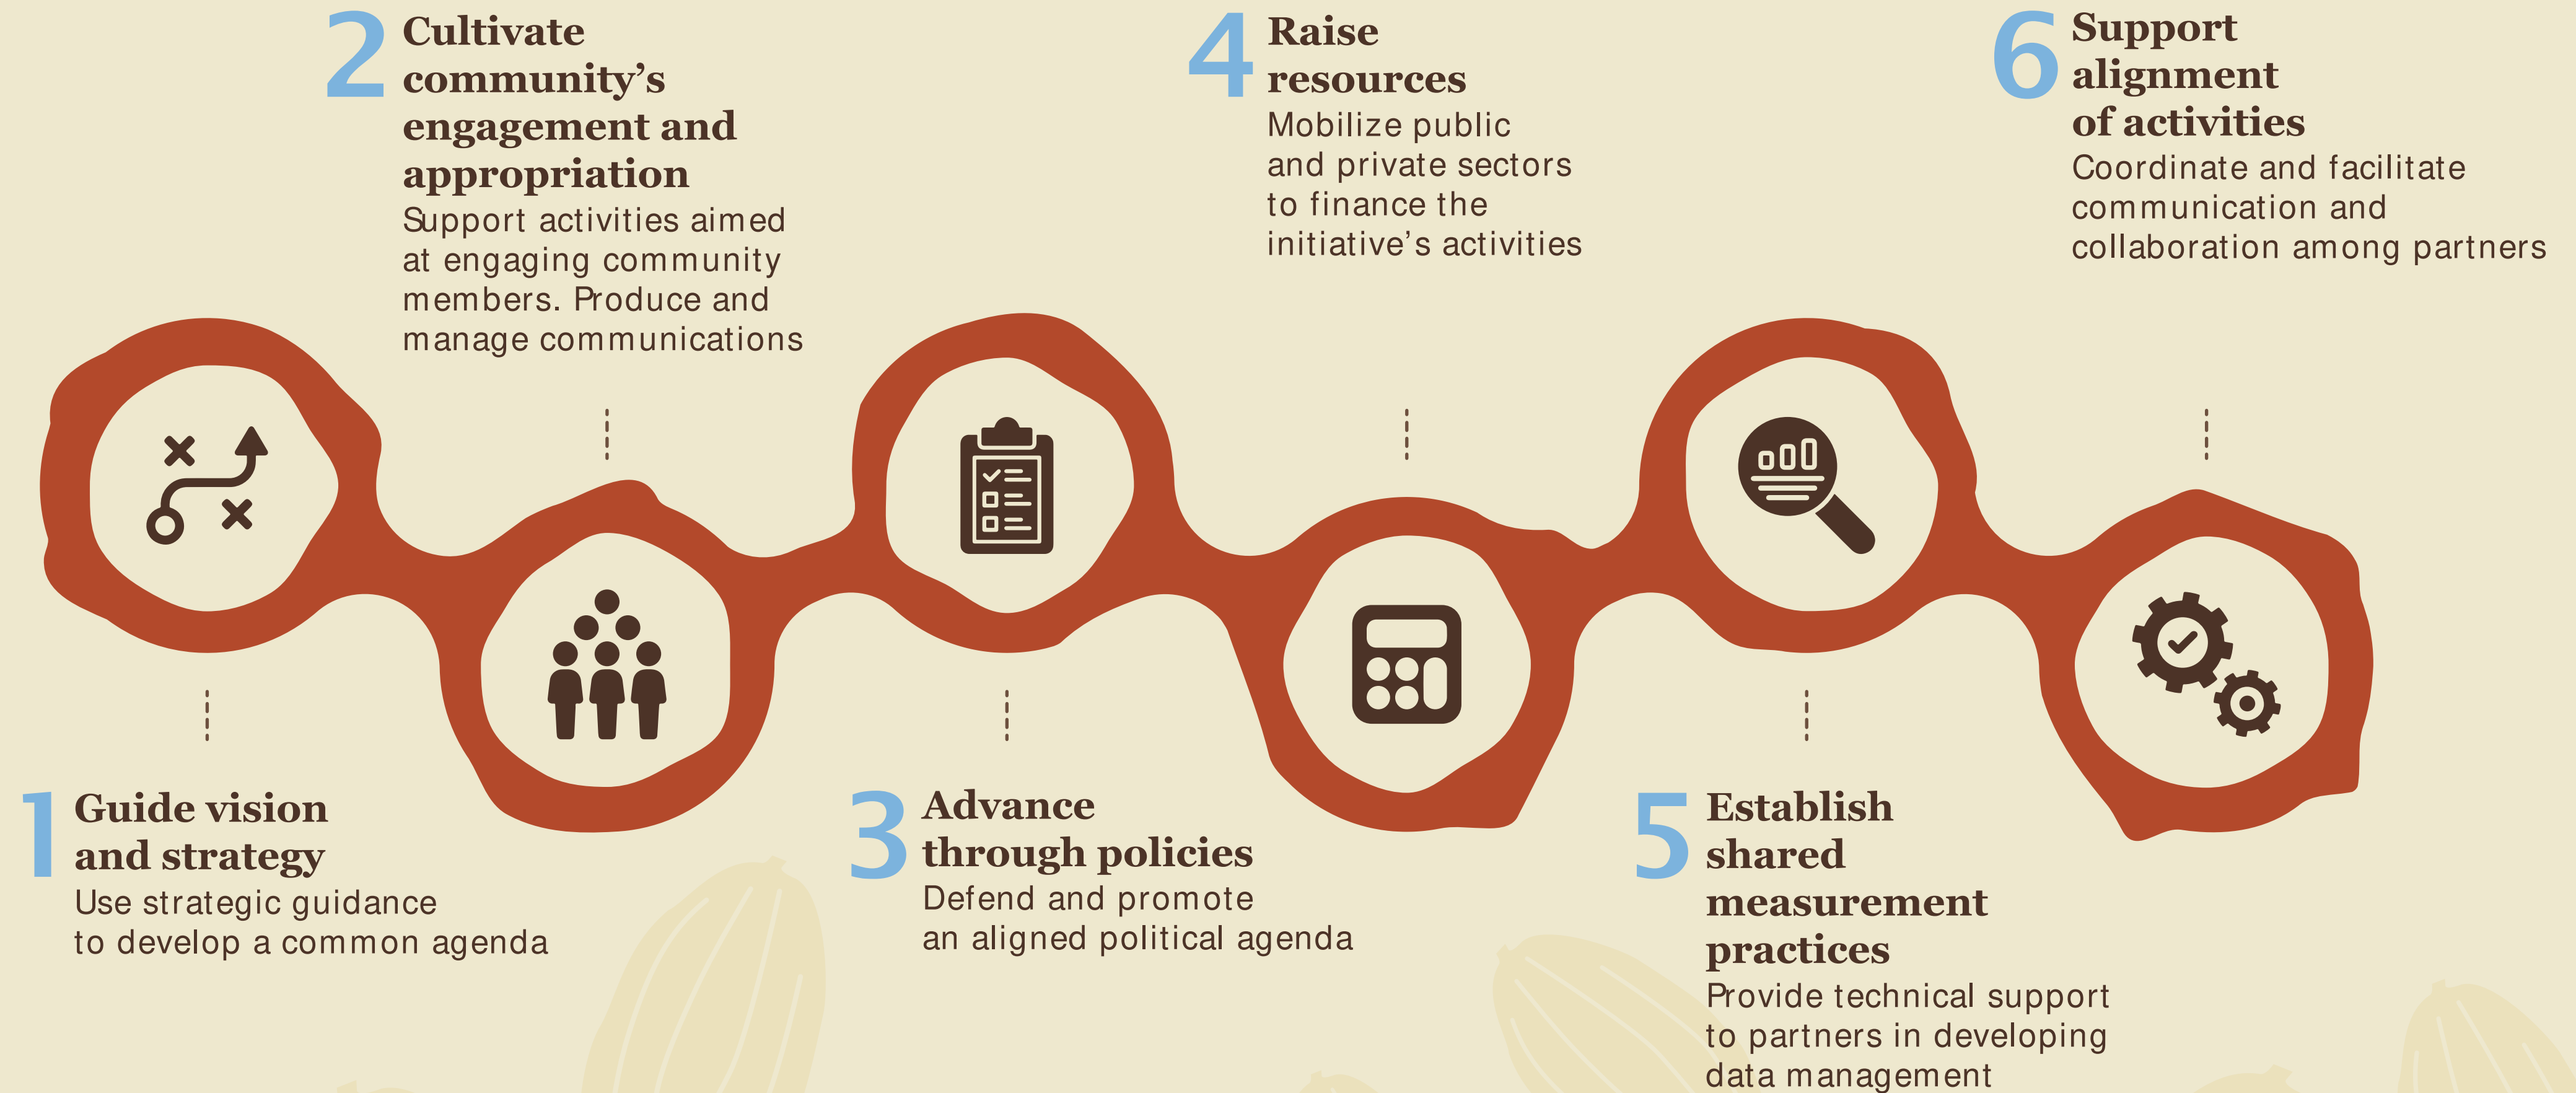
2 Cultivate community's engagement and appropriation
Support activities aimed at engaging community members. Produce and manage communications

4 Raise resources
Mobilize public and private sectors to finance the initiative's activities

6 Support alignment of activities
Coordinate and facilitate communication and collaboration among partners

1 Guide vision and strategy
Use strategic guidance to develop a common agenda

3 Advance through policies
Defend and promote an aligned political agenda

5 Establish shared measurement practices
Provide technical support to partners in developing data management